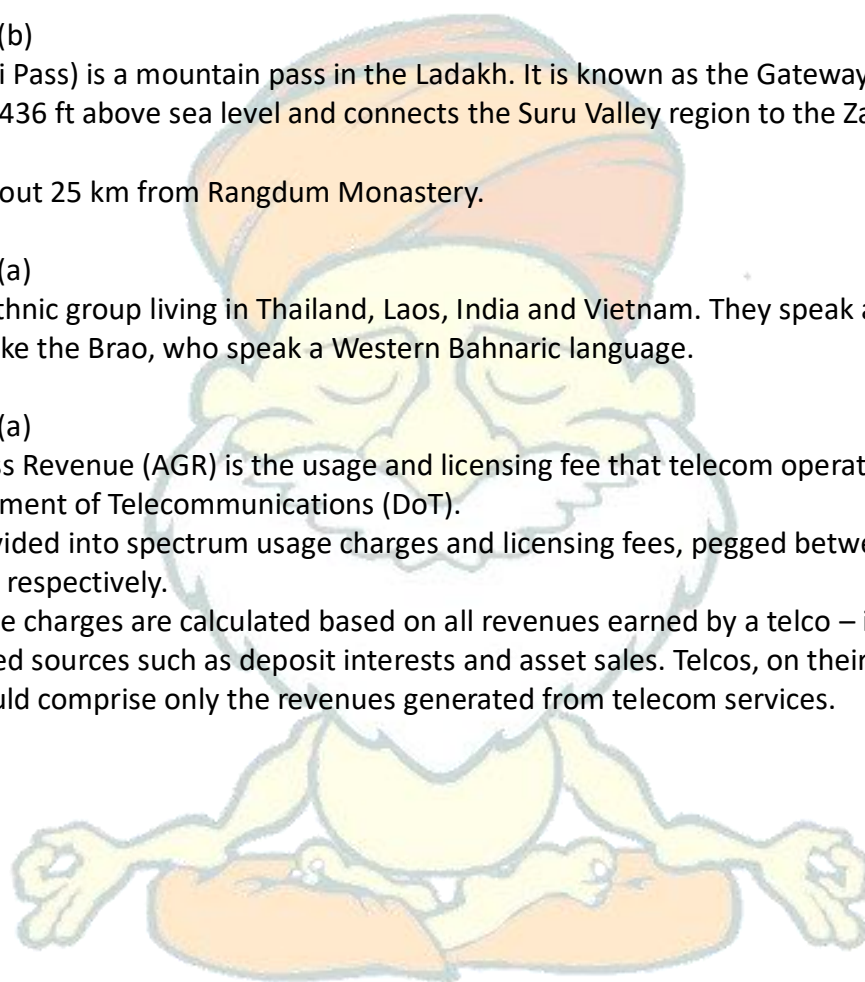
(b)

i Pass) is a mountain pass in the Ladakh. It is known as the Gateway 436 ft above sea level and connects the Suru Valley region to the Za

out 25 km from Rangdum Monastery.

(a)

thnic group living in Thailand, Laos, India and Vietnam. They speak a ke the Brao, who speak a Western Bahnaric language.

(a)

s Revenue (AGR) is the usage and licensing fee that telecom operat ment of Telecommunications (DoT).

vided into spectrum usage charges and licensing fees, pegged betwe respectively.

e charges are calculated based on all revenues earned by a telco – i ed sources such as deposit interests and asset sales. Telcos, on their uld comprise only the revenues generated from telecom services.